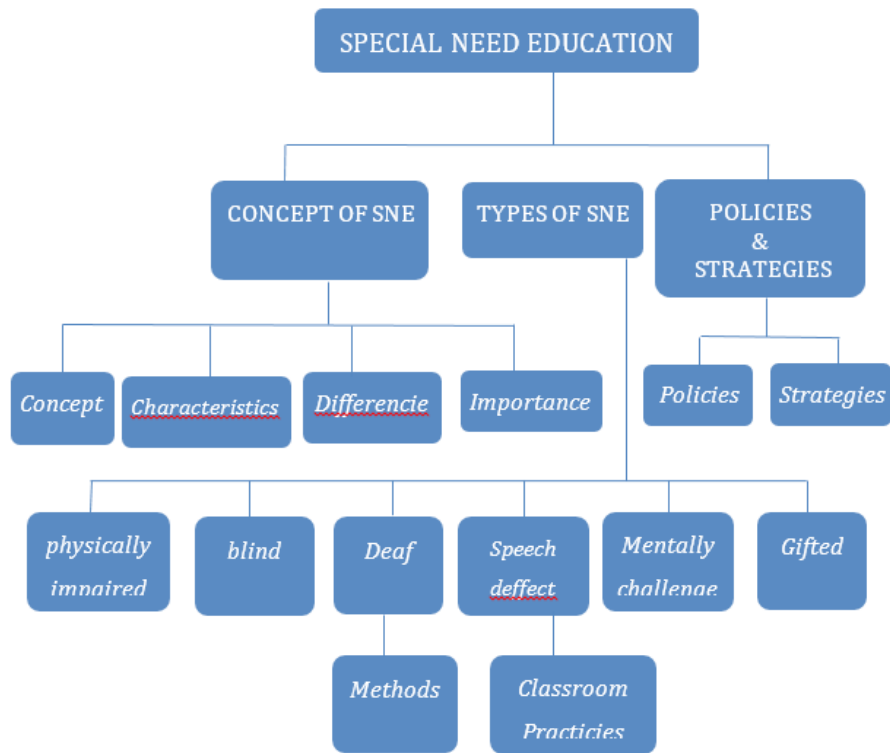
SPECIAL NEED EDUCATION

CONCEPT OF SNE

TYPES OF SNE

POLICIES & STRATEGIES

Concept

Characteristics

Differencie

Importance

Policies

Strategies

physically impaired

blind

Deaf

Speech deffect

Mentally challenge

Gifted

Methods

Classroom Practicies